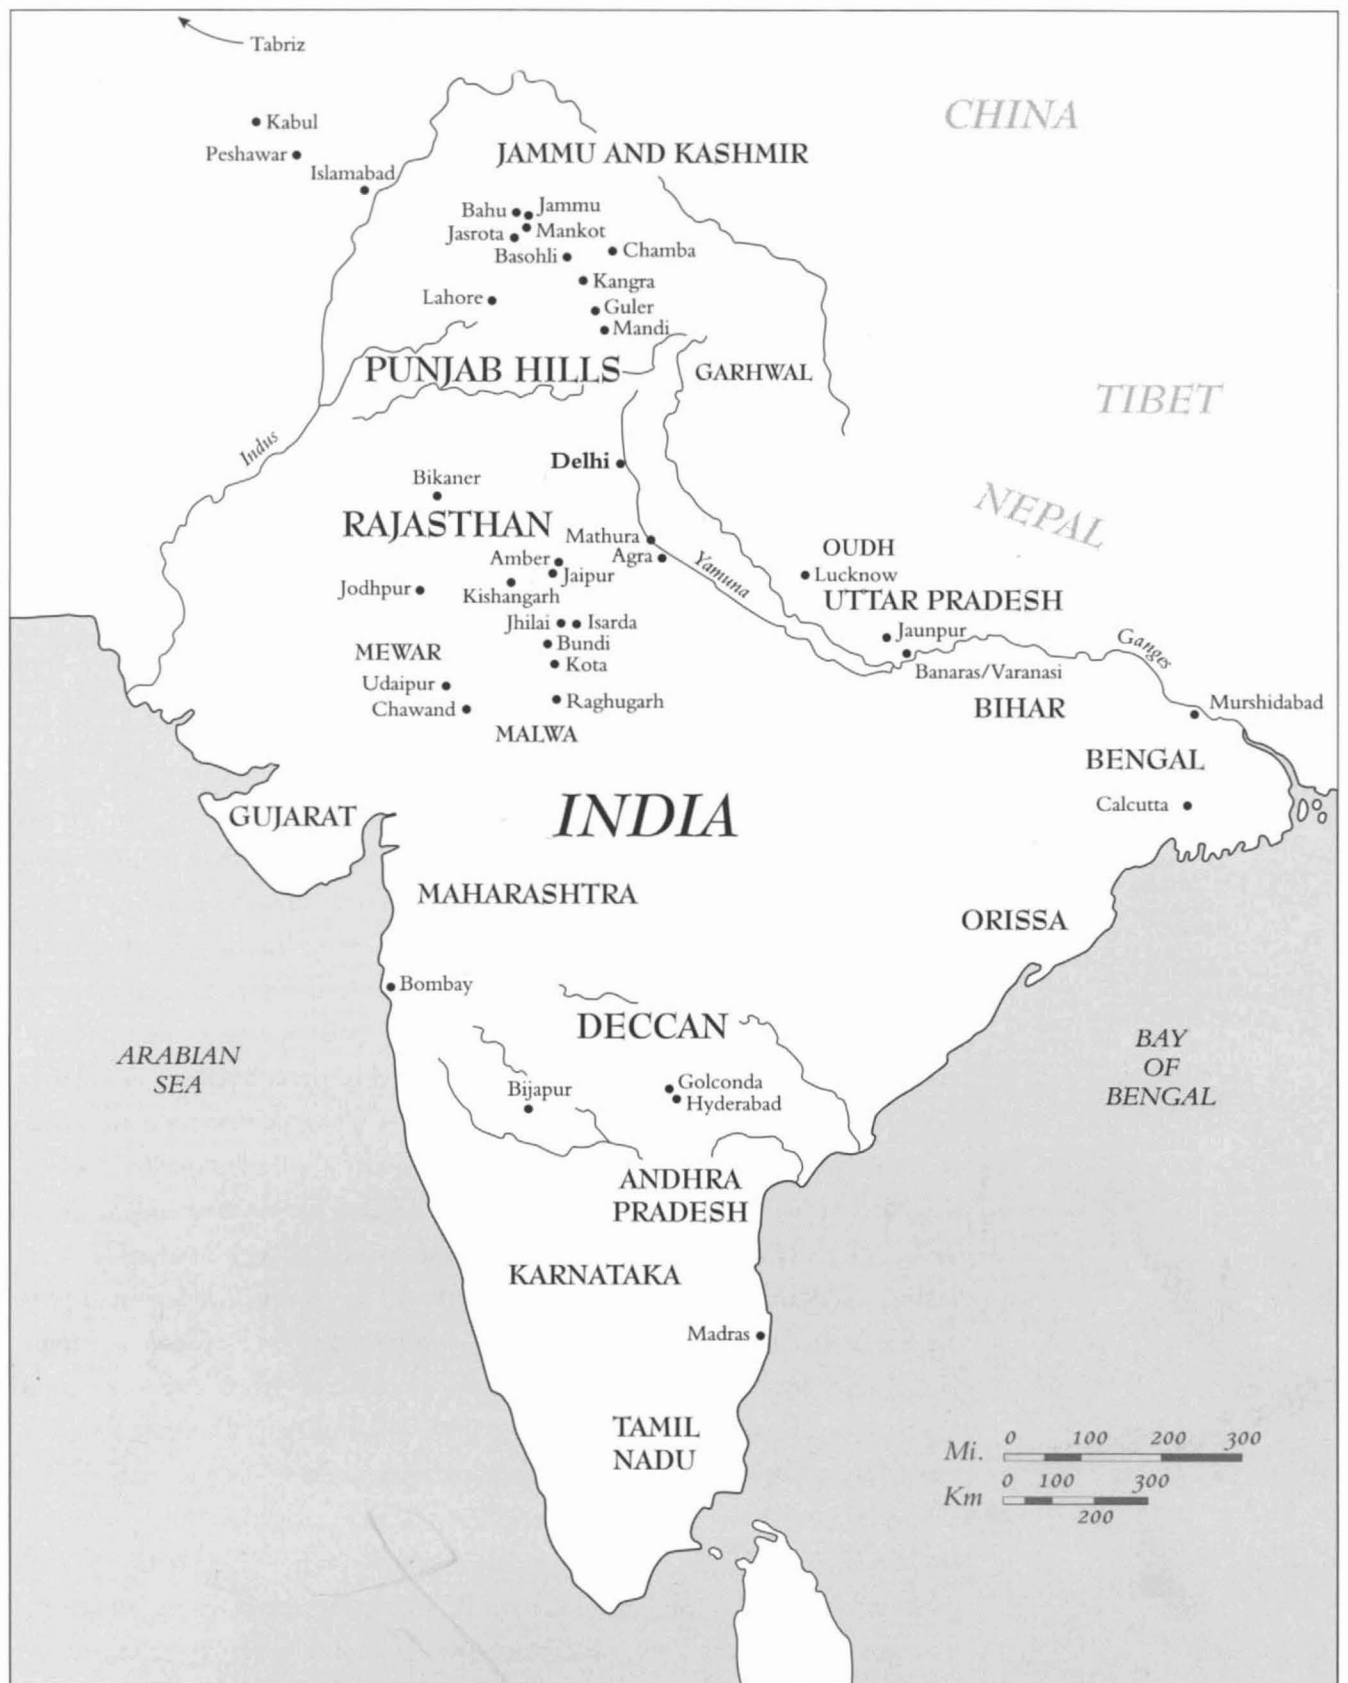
Tabriz

CHINA

Kabul
Peshawar
Islamabad

JAMMU AND KASHMIR

Bahu
Jammu
Jasrota
Mankot
Basohli
Chamba
Kangra
Lahore
Guler
Mandi

PUNJAB HILLS

GARHWAL

TIBET

Indus

Delhi

Bikaner

NEPAL

RAJASTHAN

Mathura
Agra
Amber
Jaipur
Yamuna
OUDH
Lucknow
UTTAR PRADESH
Jodhpur
Kishangarh
Jhilai
Isarda
Bundi
Kota
MEWAR
Udaipur
Chawand
Raghugarh
MALWA
Jaunpur
Banaras/Varanasi
Ganges
BIHAR
Murshidabad

BENGAL

Calcutta

GUJARAT

INDIA

MAHARASHTRA

ORISSA

Bombay

DECCAN

ARABIAN SEA

Bijapur
Golconda
Hyderabad

BAY OF BENGAL

ANDHRA PRADESH

KARNATAKA

Madras

TAMIL NADU

Mi. 0 100 200 300
Km 0 100 300 200